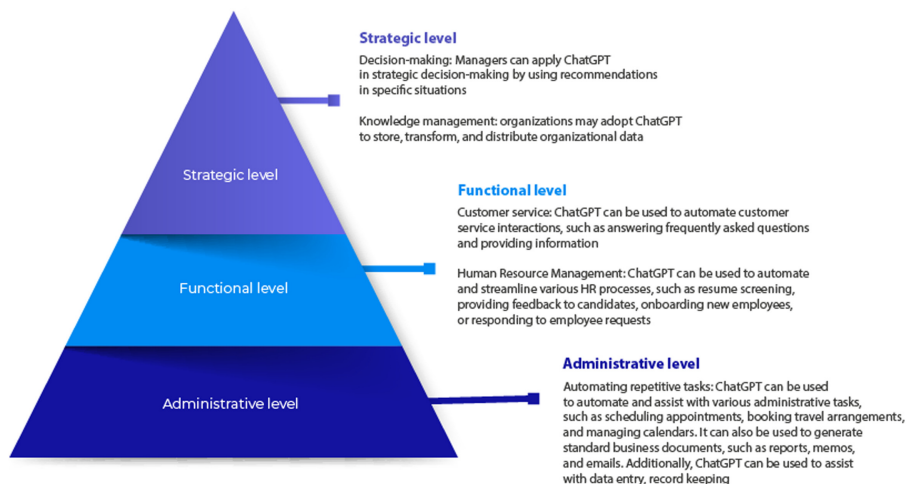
Strategic level

Functional level

Administrative level

Strategic level

Decision-making: Managers can apply ChatGPT in strategic decision-making by using recommendations in specific situations

Knowledge management: organizations may adopt ChatGPT to store, transform, and distribute organizational data

Functional level

Customer service: ChatGPT can be used to automate customer service interactions, such as answering frequently asked questions and providing information

Human Resource Management: ChatGPT can be used to automate and streamline various HR processes, such as resume screening, providing feedback to candidates, onboarding new employees, or responding to employee requests

Administrative level

Automating repetitive tasks: ChatGPT can be used to automate and assist with various administrative tasks, such as scheduling appointments, booking travel arrangements, and managing calendars. It can also be used to generate standard business documents, such as reports, memos, and emails. Additionally, ChatGPT can be used to assist with data entry, record keeping